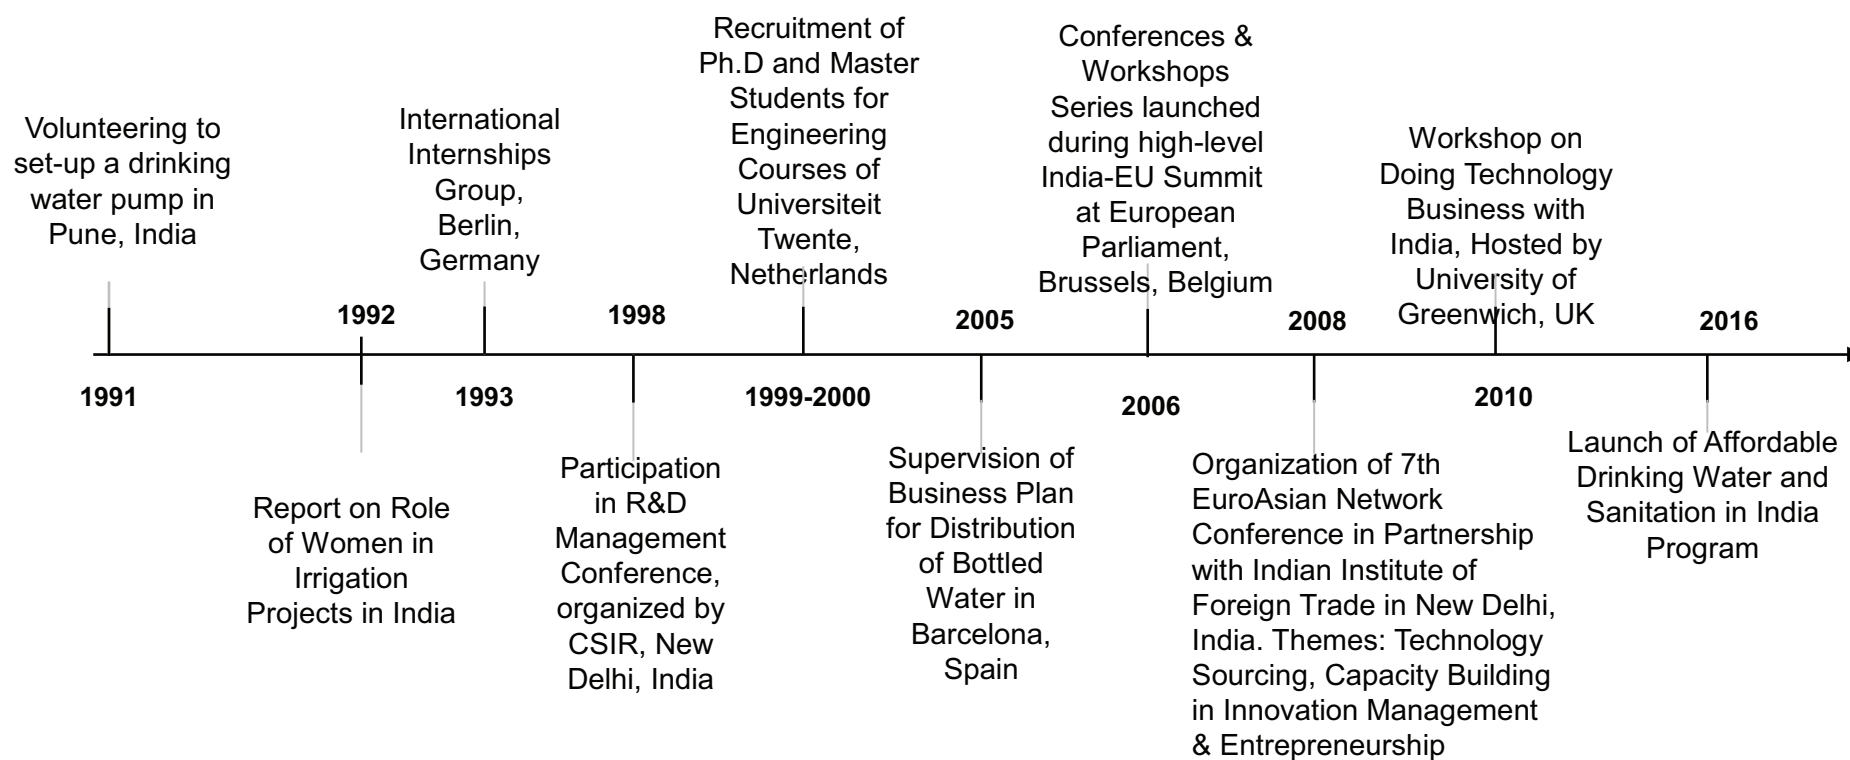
Volunteering to set-up a drinking water pump in Pune, India

1991

1992

Report on Role of Women in Irrigation Projects in India

International Internships Group, Berlin, Germany

1993

1998

Participation in R&D Management Conference, organized by CSIR, New Delhi, India

Recruitment of Ph.D and Master Students for Engineering Courses of Universiteit Twente, Netherlands

1999-2000

2005

Supervision of Business Plan for Distribution of Bottled Water in Barcelona, Spain

Conferences & Workshops Series launched during high-level India-EU Summit at European Parliament, Brussels, Belgium

2006

2008

Organization of 7th EuroAsian Network Conference in Partnership with Indian Institute of Foreign Trade in New Delhi, India. Themes: Technology Sourcing, Capacity Building in Innovation Management & Entrepreneurship

Workshop on Doing Technology Business with India, Hosted by University of Greenwich, UK

2010

2016

Launch of Affordable Drinking Water and Sanitation in India Program